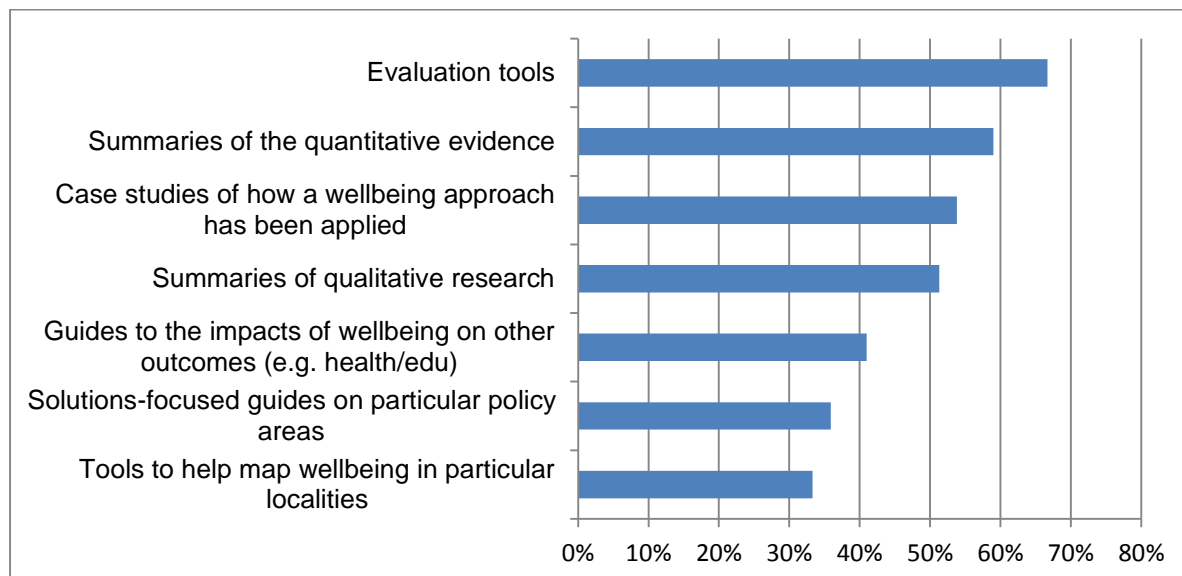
Evaluation tools

Summaries of the quantitative evidence

Case studies of how a wellbeing approach has been applied

Summaries of qualitative research

Guides to the impacts of wellbeing on other outcomes (e.g. health/edu)

Solutions-focused guides on particular policy areas

Tools to help map wellbeing in particular localities

0% 10% 20% 30% 40% 50% 60% 70% 80%